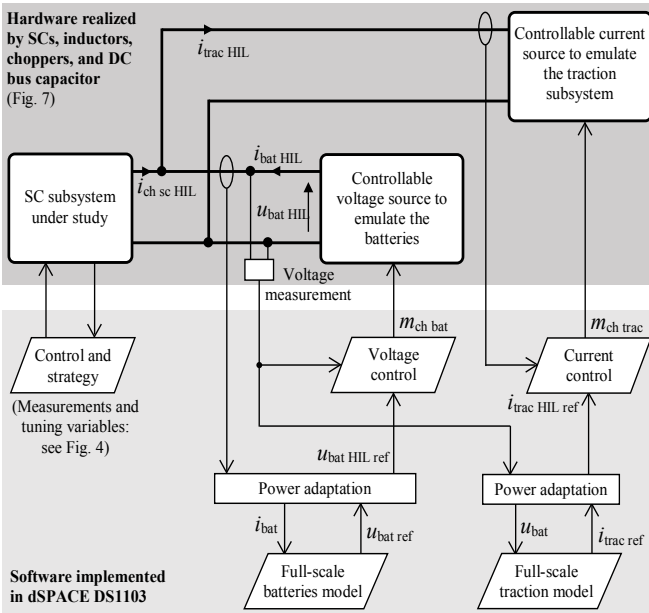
**Hardware realized by SCs, inductors, choppers, and DC bus capacitor** (Fig. 7)

$i_{\text{trac HIL}}$

Controllable current source to emulate the traction subsystem

SC subsystem under study

$i_{\text{ch sc HIL}}$

$i_{\text{bat HIL}}$

$u_{\text{bat HIL}}$

Controllable voltage source to emulate the batteries

Voltage measurement

$m_{\text{ch bat}}$

$m_{\text{ch trac}}$

Control and strategy

(Measurements and tuning variables: see Fig. 4)

Voltage control

Current control

$i_{\text{trac HIL ref}}$

$u_{\text{bat HIL ref}}$

Power adaptation

Power adaptation

$i_{\text{bat}}$

$u_{\text{bat ref}}$

$u_{\text{bat}}$

$i_{\text{trac ref}}$

**Software implemented in dSPACE DS1103**

Full-scale batteries model

Full-scale traction model